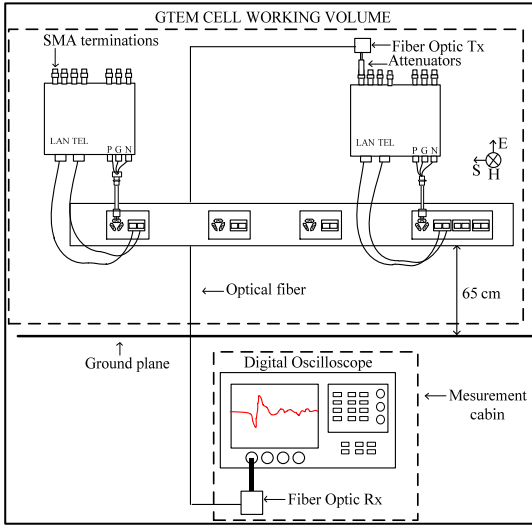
GTEM CELL WORKING VOLUME

SMA terminations

Fiber Optic Tx

Attenuators

LAN TEL

P G N

LAN TEL

P G N

E

S

H

Optical fiber

65 cm

Ground plane

Digital Oscilloscope

Mesurement cabin

Fiber Optic Rx